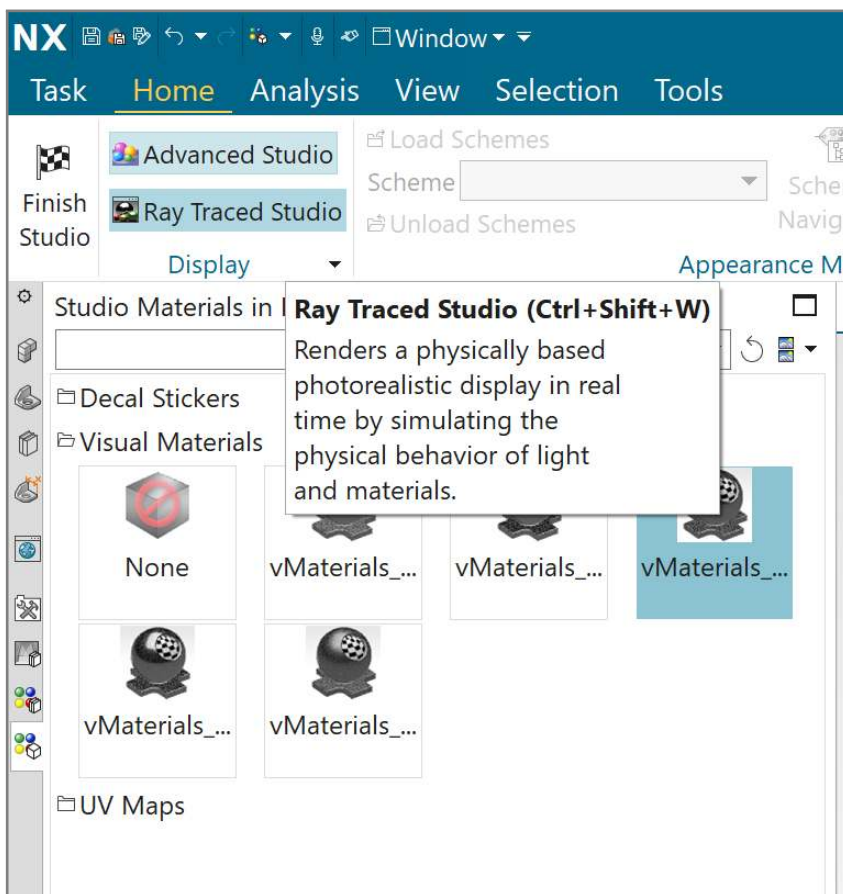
NX Window

Task Home Analysis View Selection Tools

Finish Studio

Advanced Studio

Ray Traced Studio

Display

Load Schemes

Scheme

Unload Schemes

Sche Navig

Appearance M

Studio Materials in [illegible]

Ray Traced Studio (Ctrl+Shift+W)

Renders a physically based photorealistic display in real time by simulating the physical behavior of light and materials.

Decal Stickers

Visual Materials

None

vMaterials_...

vMaterials_...

vMaterials_...

vMaterials_...

vMaterials_...

UV Maps